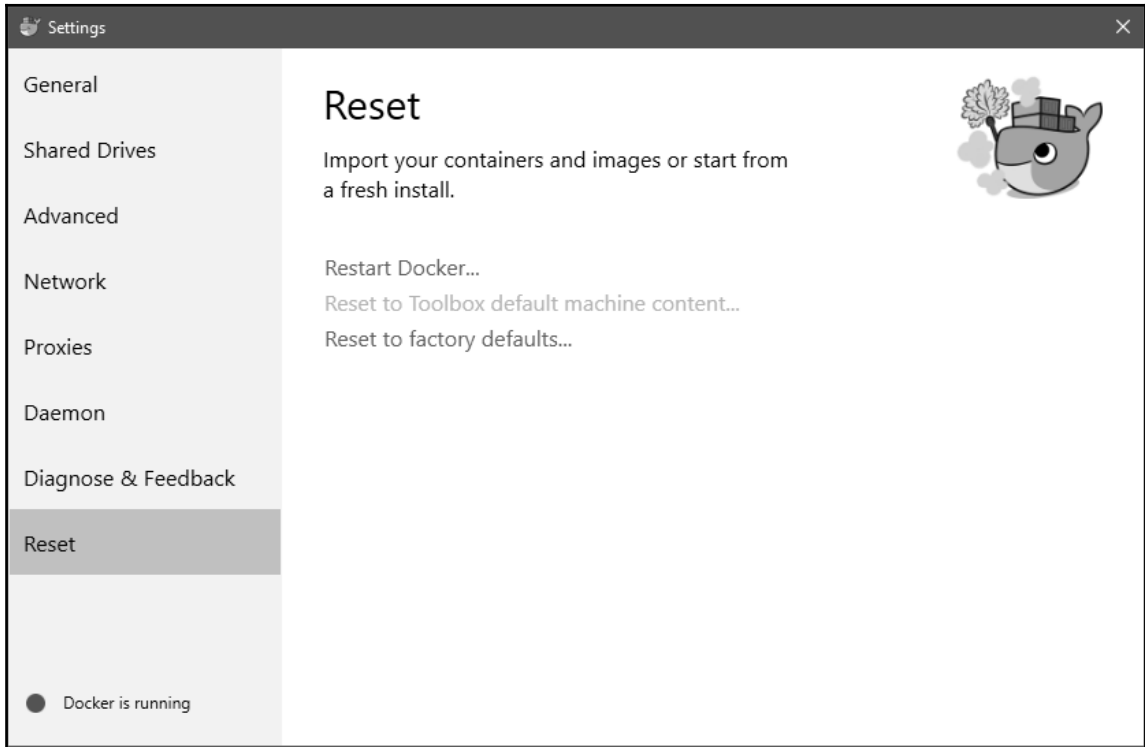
Settings

×

General

Shared Drives

Advanced

Network

Proxies

Daemon

Diagnose & Feedback

Reset

Docker is running

Reset

Import your containers and images or start from a fresh install.

Restart Docker...

Reset to Toolbox default machine content...

Reset to factory defaults...